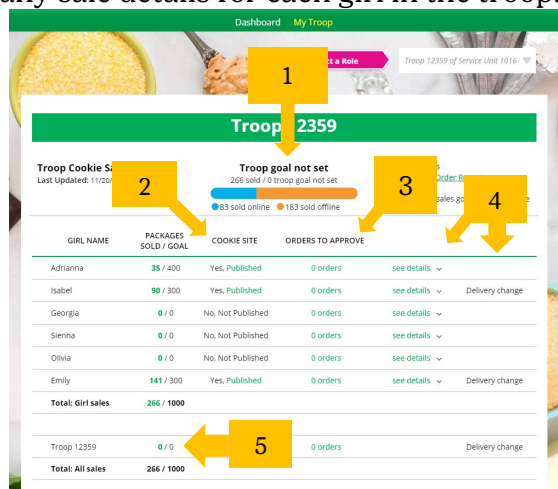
ily sale details for each girl in the troop

Dashboard My Troop

ct a Role

Troop 12359 of Service Unit 1016

1

Troop 12359

Troop Cookie Sa
Last Updated: 11/20/

Troop goal not set
266 sold / 0 troop goal not set

83 sold online 183 sold offline

2

3

4

s
Order Re

ales go

| GIRL NAME | PACKAGES SOLD / GOAL | COOKIE SITE | ORDERS TO APPROVE | | |
|---|---|---|---|---|---|
| Adrianna | 35 / 400 | Yes, Published | 0 orders | see details | |
| Isabel | 90 / 300 | Yes, Published | 0 orders | see details | Delivery change |
| Georgia | 0 / 0 | No, Not Published | 0 orders | see details | |
| Sienna | 0 / 0 | No, Not Published | 0 orders | see details | |
| Olivia | 0 / 0 | No, Not Published | 0 orders | see details | |
| Emily | 141 / 300 | Yes, Published | 0 orders | see details | Delivery change |
| Total: Girl sales | 266 / 1000 | | | | |

| | | | | |
|---|---|---|---|---|
| Troop 12359 | 0 / 0 | 5 | 0 orders | Delivery change |
| Total: All sales | 266 / 1000 | | | |